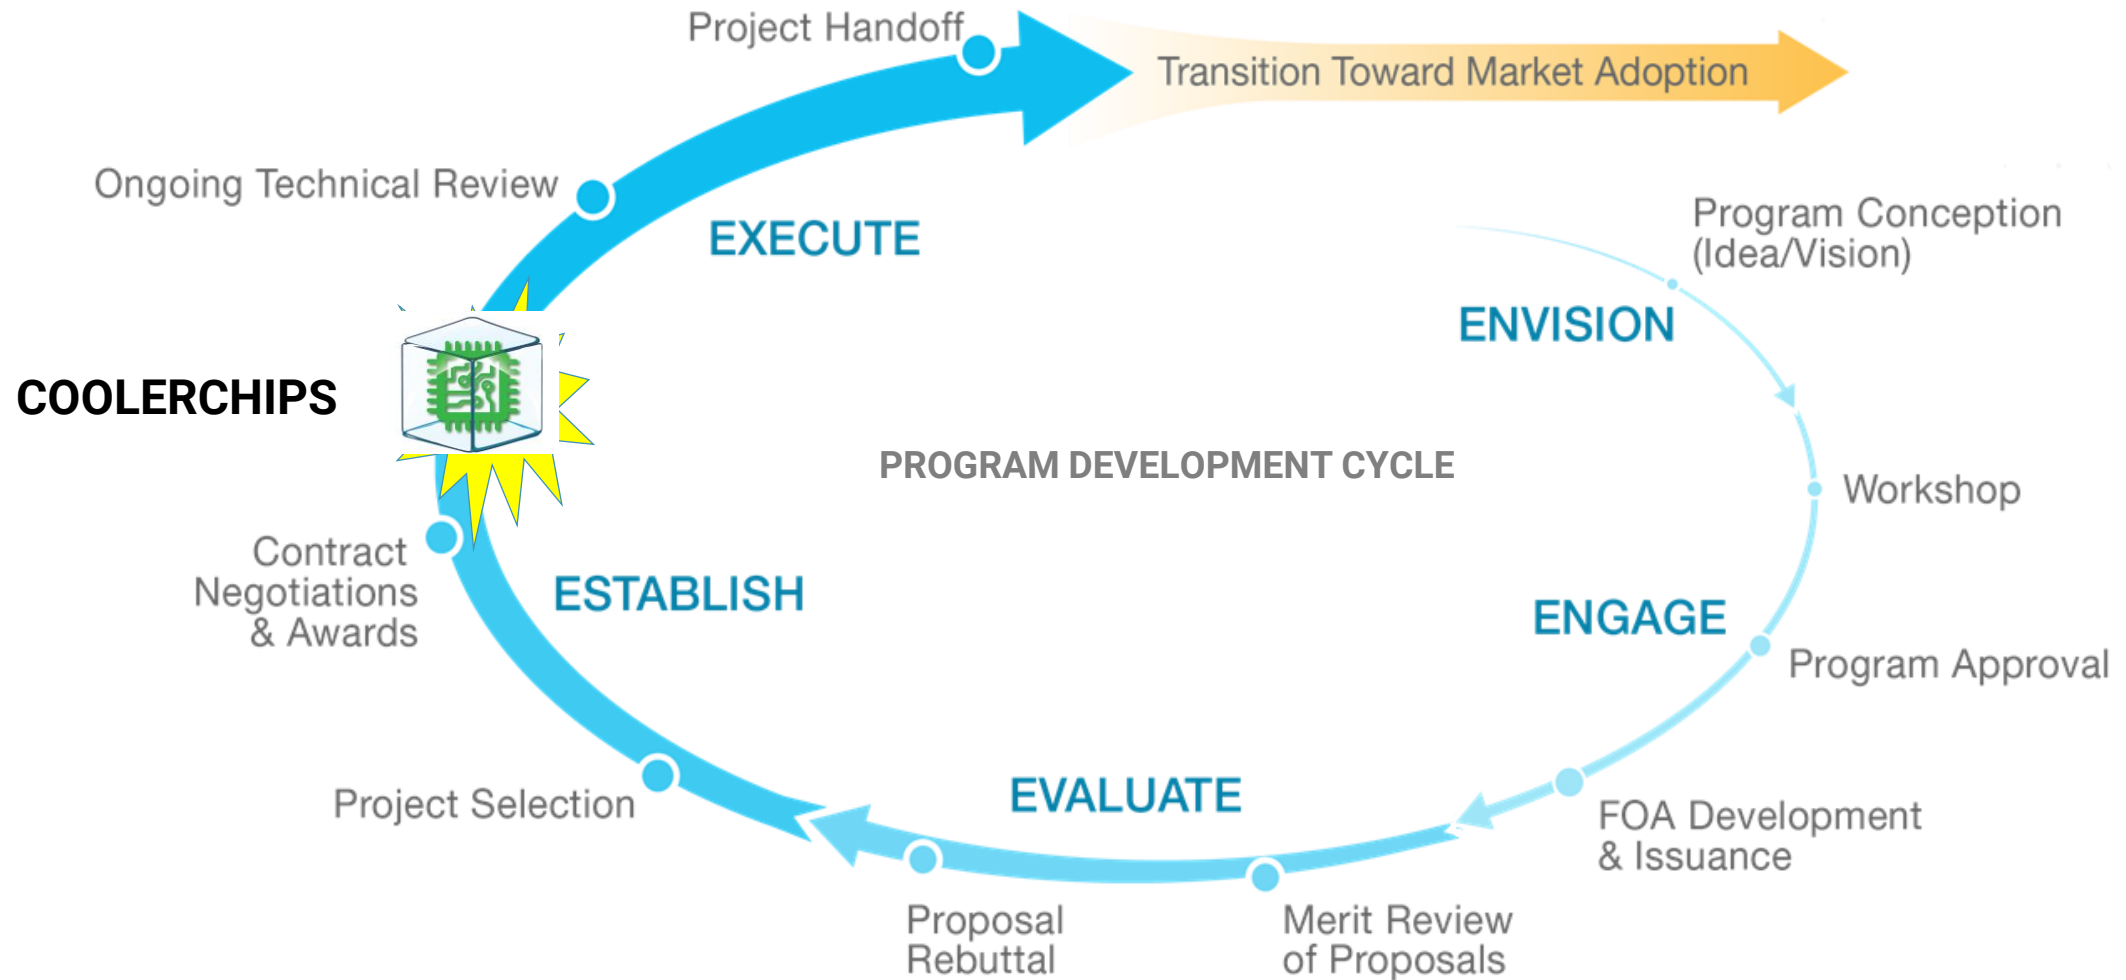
Project Handoff

Transition Toward Market Adoption

Ongoing Technical Review

EXECUTE

Program Conception (Idea/Vision)

ENVISION

COOLERCHIPS

PROGRAM DEVELOPMENT CYCLE

Workshop

Contract Negotiations & Awards

ESTABLISH

ENGAGE

Program Approval

EVALUATE

Project Selection

FOA Development & Issuance

Proposal Rebuttal

Merit Review of Proposals